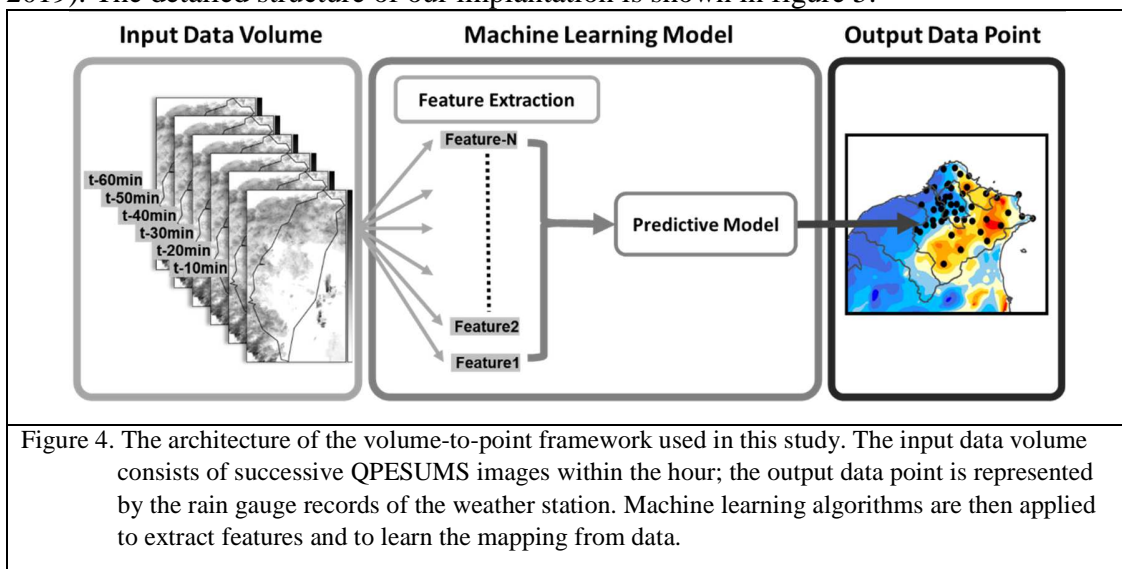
2019). The detailed structure of our implantation is shown in figure 5.

Input Data Volume

t-60min
t-50min
t-40min
t-30min
t-20min
t-10min

Machine Learning Model

Feature Extraction

Feature-N

Feature2

Feature1

Predictive Model

Output Data Point

Figure 4. The architecture of the volume-to-point framework used in this study. The input data volume consists of successive QPESUMS images within the hour; the output data point is represented by the rain gauge records of the weather station. Machine learning algorithms are then applied to extract features and to learn the mapping from data.